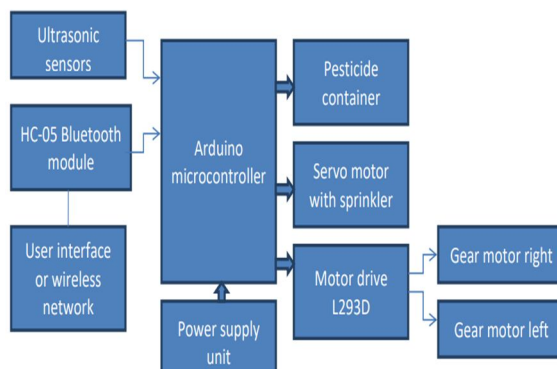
Ultrasonic sensors

HC-05 Bluetooth module

User interface or wireless network

Arduino microcontroller

Power supply unit

Pesticide container

Servo motor with sprinkler

Motor drive L293D

Gear motor right

Gear motor left